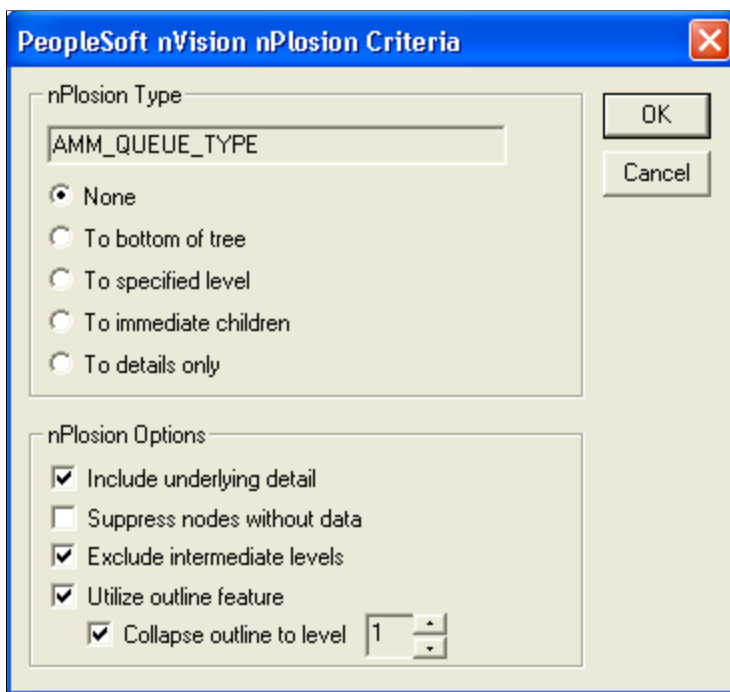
PeopleSoft nVision nPlosion Criteria

nPlosion Type

AMM_QUEUE_TYPE

None

To bottom of tree

To specified level

To immediate children

To details only

OK

Cancel

nPlosion Options

Include underlying detail

Suppress nodes without data

Exclude intermediate levels

Utilize outline feature

Collapse outline to level 1